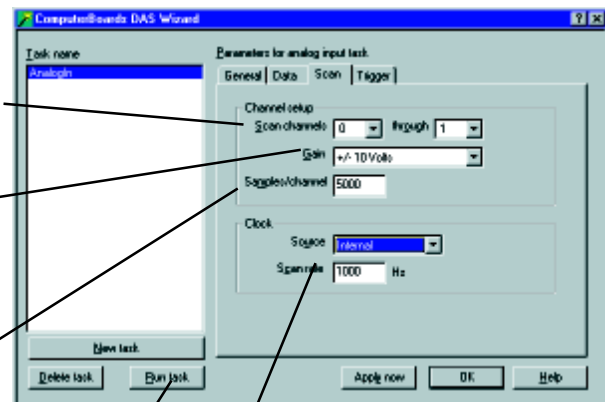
ComputerBoards DAS Wizard

Task name

AnalogIn

Parameters for analog input task.

General | Data | Scan | Trigger

Channel setup

Scan channels 0 through 1

Gain +/- 10 Volts

Samples/channel 5000

Clock

Source Internal

Scan rate 1000 Hz

New task

Delete task

Run task

Apply now

OK

Help